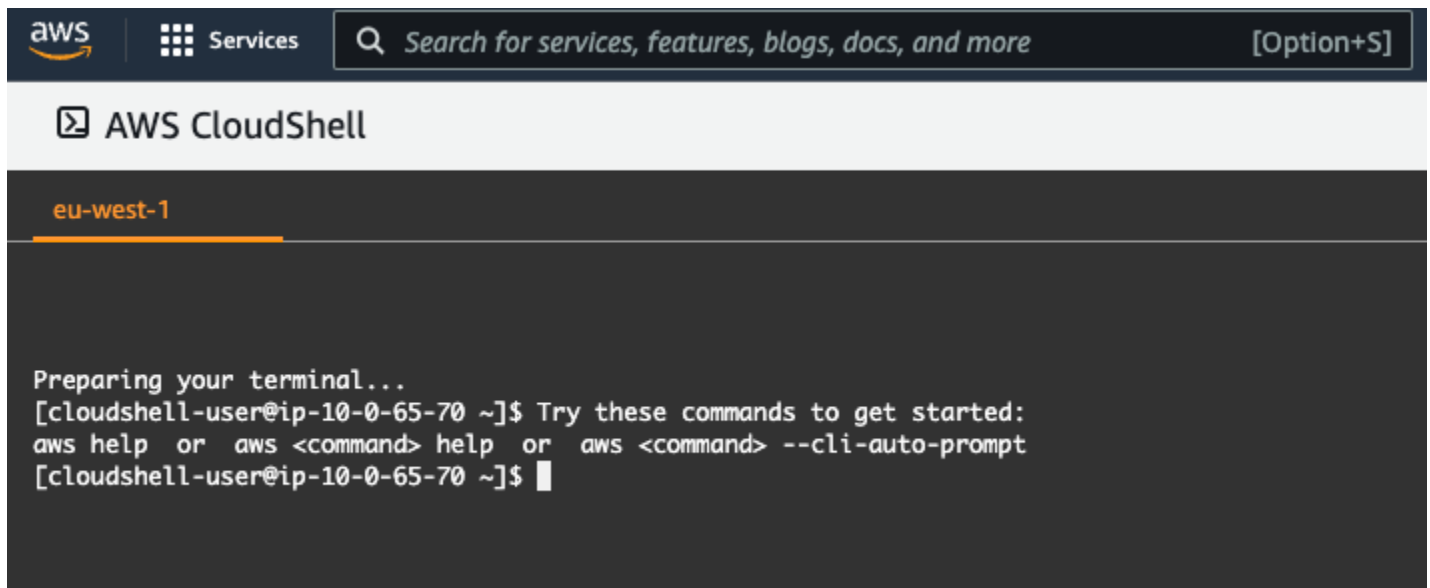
aws

Services

Search for services, features, blogs, docs, and more

[Option+S]

AWS CloudShell

eu-west-1

Preparing your terminal...
[cloudshell-user@ip-10-0-65-70 ~]$ Try these commands to get started:
aws help or aws <command> help or aws <command> --cli-auto-prompt
[cloudshell-user@ip-10-0-65-70 ~]$